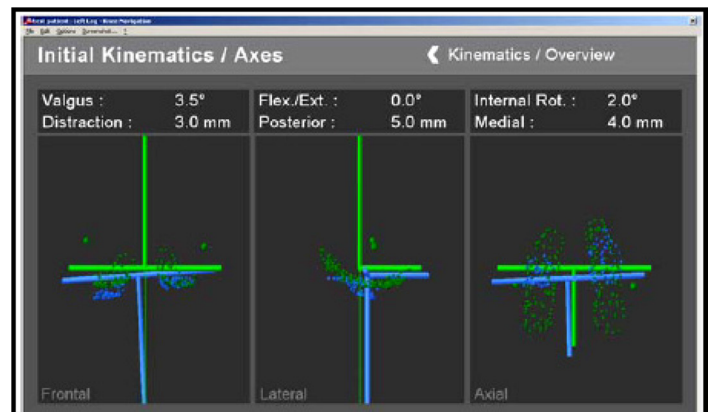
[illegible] patient - Left Leg - Knee Navigation
File Edit Options Screenshot... ?

Initial Kinematics / Axes

Kinematics / Overview

| Valgus : | 3.5° |
|---|---|
| Distraction : | 3.0 mm |

| Flex./Ext. : | 0.0° |
|---|---|
| Posterior : | 5.0 mm |

| Internal Rot. : | 2.0° |
|---|---|
| Medial : | 4.0 mm |

Frontal

Lateral

Axial